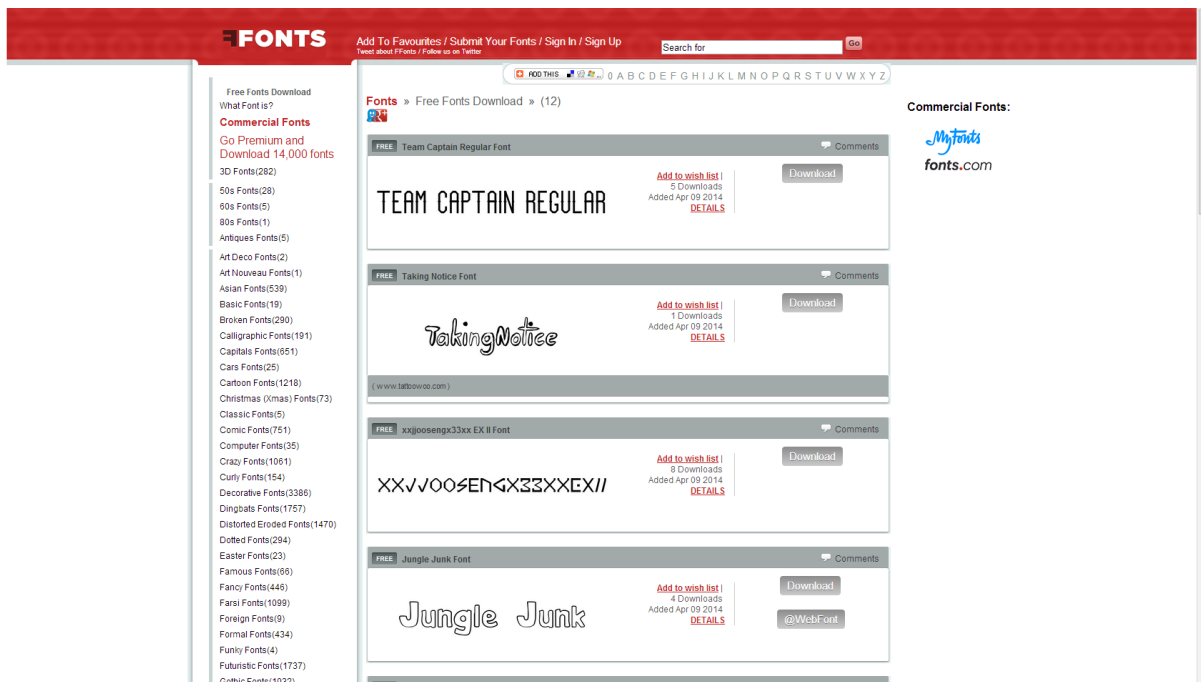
FFONTS

Add To Favourites / Submit Your Fonts / Sign In / Sign Up
Tweet about FFonts / Follow us on Twitter

Search for
Go

ADD THIS 0 A B C D E F G H I J K L M N O P Q R S T U V W X Y Z

Free Fonts Download
What Font is?
Commercial Fonts
Go Premium and Download 14,000 fonts
3D Fonts(282)
50s Fonts(28)
60s Fonts(5)
80s Fonts(1)
Antiques Fonts(5)
Art Deco Fonts(2)
Art Nouveau Fonts(1)
Asian Fonts(539)
Basic Fonts(19)
Broken Fonts(290)
Calligraphic Fonts(191)
Capitals Fonts(651)
Cars Fonts(25)
Cartoon Fonts(1218)
Christmas (Xmas) Fonts(73)
Classic Fonts(5)
Comic Fonts(751)
Computer Fonts(35)
Crazy Fonts(1061)
Curly Fonts(154)
Decorative Fonts(3386)
Dingbats Fonts(1757)
Distorted Eroded Fonts(1470)
Dotted Fonts(294)
Easter Fonts(23)
Famous Fonts(66)
Fancy Fonts(446)
Farsi Fonts(1099)
Foreign Fonts(9)
Formal Fonts(434)
Funky Fonts(4)
Futuristic Fonts(1737)
Gothic Fonts(1032)

Fonts » Free Fonts Download » (12)

FREE Team Captain Regular Font
Comments
TEAM CAPTAIN REGULAR
Add to wish list |
5 Downloads
Added Apr 09 2014
DETAILS
Download

FREE Taking Notice Font
Comments
TakingNotice
Add to wish list |
1 Downloads
Added Apr 09 2014
DETAILS
Download
( www.tattoowoo.com )

FREE xxjjoosengx33xx EX II Font
Comments
XXJJOOSENGX33XXEXII
Add to wish list |
8 Downloads
Added Apr 09 2014
DETAILS
Download

FREE Jungle Junk Font
Comments
Jungle Junk
Add to wish list |
4 Downloads
Added Apr 09 2014
DETAILS
Download
@WebFont

Commercial Fonts:
MyFonts
fonts.com